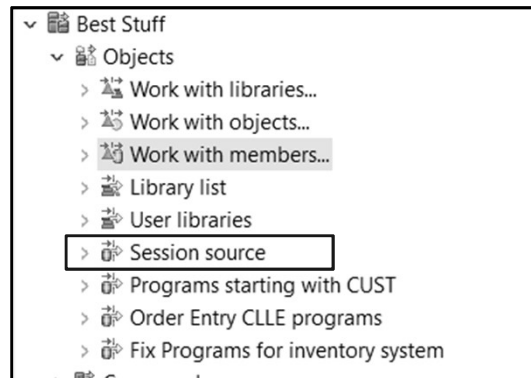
Best Stuff
Objects
Work with libraries...
Work with objects...
Work with members...
Library list
User libraries
Session source
Programs starting with CUST
Order Entry CLLE programs
Fix Programs for inventory system
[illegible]